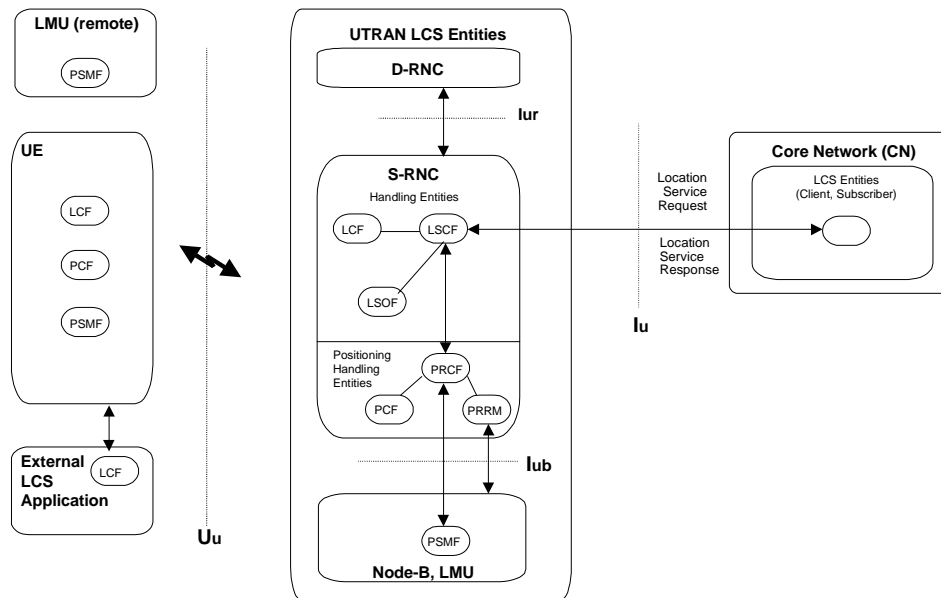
LMU (remote)

PSMF

UE

LCF

PCF

PSMF

External LCS Application

LCF

Uu

UTRAN LCS Entities

D-RNC

Iur

S-RNC

Handling Entities

LCF

LSCF

LSOF

Positioning Handling Entities

PRCF

PCF

PRRM

Iub

PSMF

Node-B, LMU

Location Service Request

Location Service Response

Iu

Core Network (CN)

LCS Entities (Client, Subscriber)